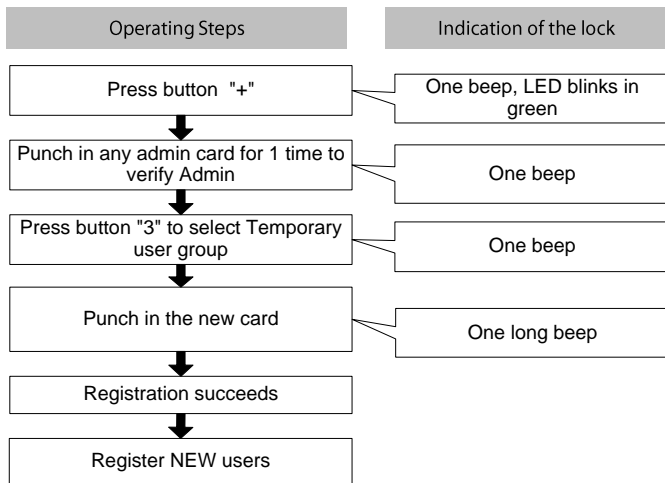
Operating Steps

Indication of the lock

Press button "+"

One beep, LED blinks in green

Punch in any admin card for 1 time to verify Admin

One beep

Press button "3" to select Temporary user group

One beep

Punch in the new card

One long beep

Registration succeeds

Register NEW users